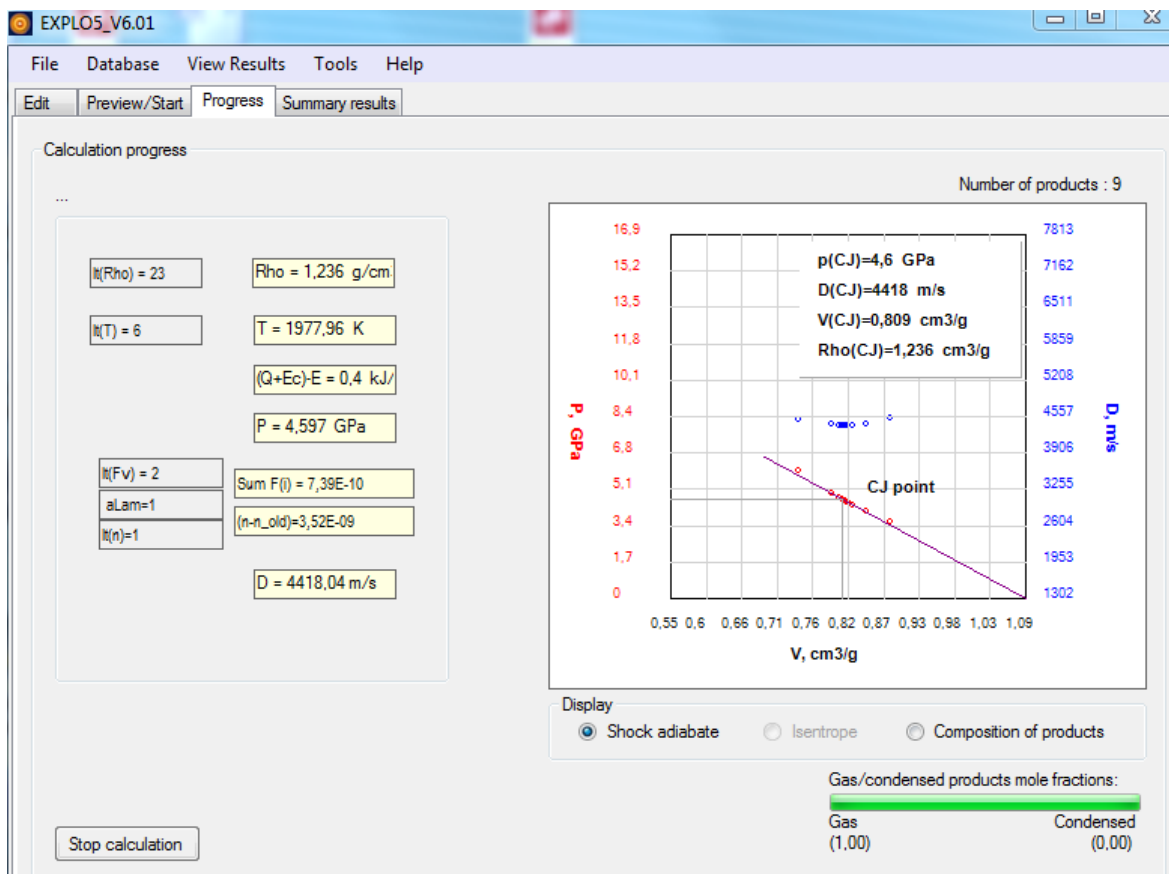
EXPLO5_V6.01

File Database View Results Tools Help

Edit Preview/Start Progress Summary results

Calculation progress

...

It(Rho) = 23
Rho = 1,236 g/cm

It(T) = 6
T = 1977,96 K

(Q+Ec)-E = 0,4 kJ/

P = 4,597 GPa

It(Fv) = 2
Sum F(i) = 7,39E-10
aLam=1
(n-n_old)=3,52E-09
It(n)=1

D = 4418,04 m/s

Number of products : 9

p(CJ)=4,6 GPa
D(CJ)=4418 m/s
V(CJ)=0,809 cm3/g
Rho(CJ)=1,236 cm3/g

CJ point

P, GPa

16,9
15,2
13,5
11,8
10,1
8,4
6,8
5,1
3,4
1,7
0

D, m/s

7813
7162
6511
5859
5208
4557
3906
3255
2604
1953
1302

0,55 0,6 0,66 0,71 0,76 0,82 0,87 0,93 0,98 1,03 1,09

V, cm3/g

Display
Shock adiabate Isentrope Composition of products

Gas/condensed products mole fractions:
Gas
(1,00)
Condensed
(0,00)

Stop calculation